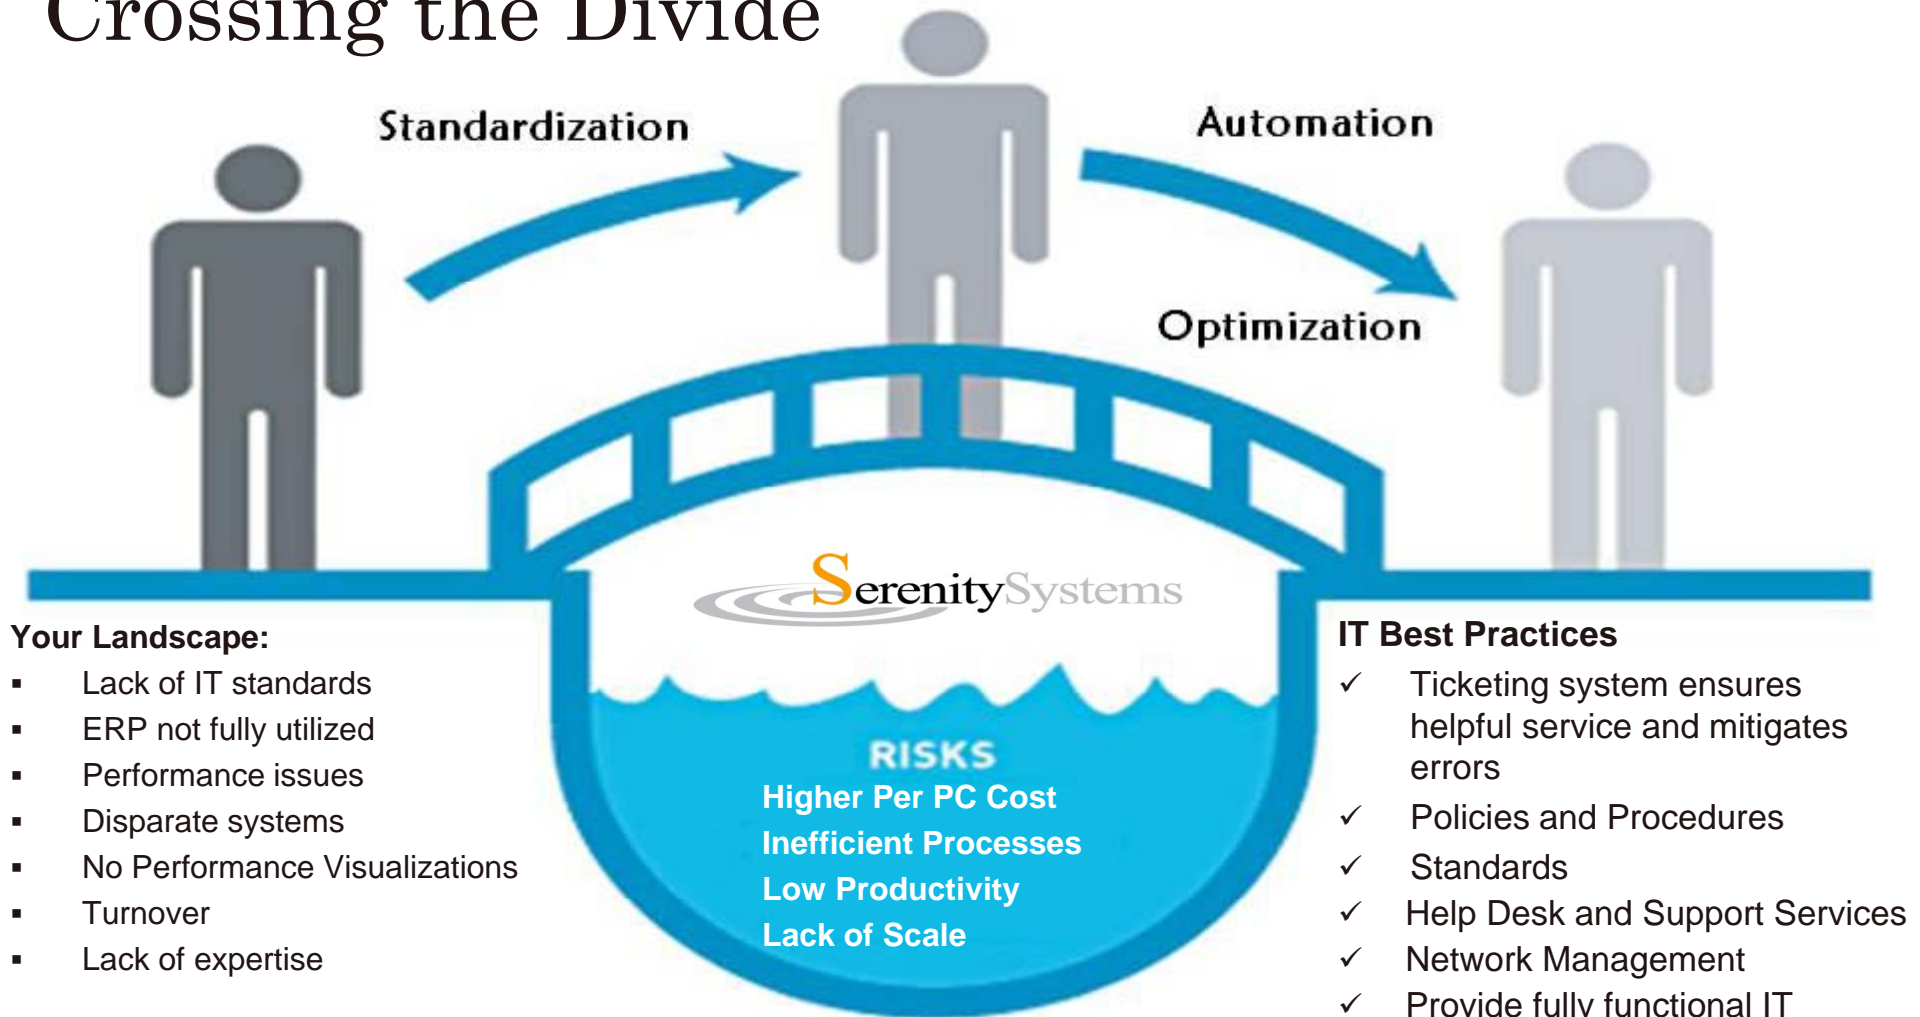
Crossing the Divide

Standardization

Automation

Optimization

SerenitySystems

Your Landscape:
▪ Lack of IT standards
▪ ERP not fully utilized
▪ Performance issues
▪ Disparate systems
▪ No Performance Visualizations
▪ Turnover
▪ Lack of expertise

RISKS
Higher Per PC Cost
Inefficient Processes
Low Productivity
Lack of Scale

IT Best Practices
✓ Ticketing system ensures helpful service and mitigates errors
✓ Policies and Procedures
✓ Standards
✓ Help Desk and Support Services
✓ Network Management
✓ Provide fully functional IT